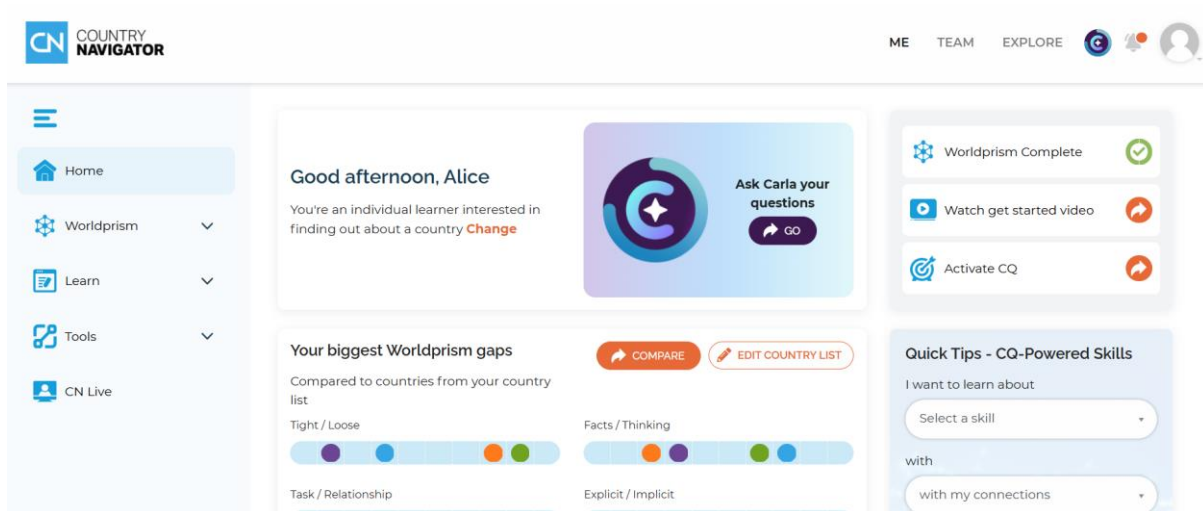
CN COUNTRY NAVIGATOR

ME TEAM EXPLORE

Home

Worldprism

Learn

Tools

CN Live

Good afternoon, Alice

You're an individual learner interested in finding out about a country Change

Ask Carla your questions

GO

Worldprism Complete

Watch get started video

Activate CQ

Your biggest Worldprism gaps

COMPARE

EDIT COUNTRY LIST

Compared to countries from your country list

Tight / Loose

Facts / Thinking

Task / Relationship

Explicit / Implicit

Quick Tips - CQ-Powered Skills

I want to learn about

Select a skill

with

with my connections